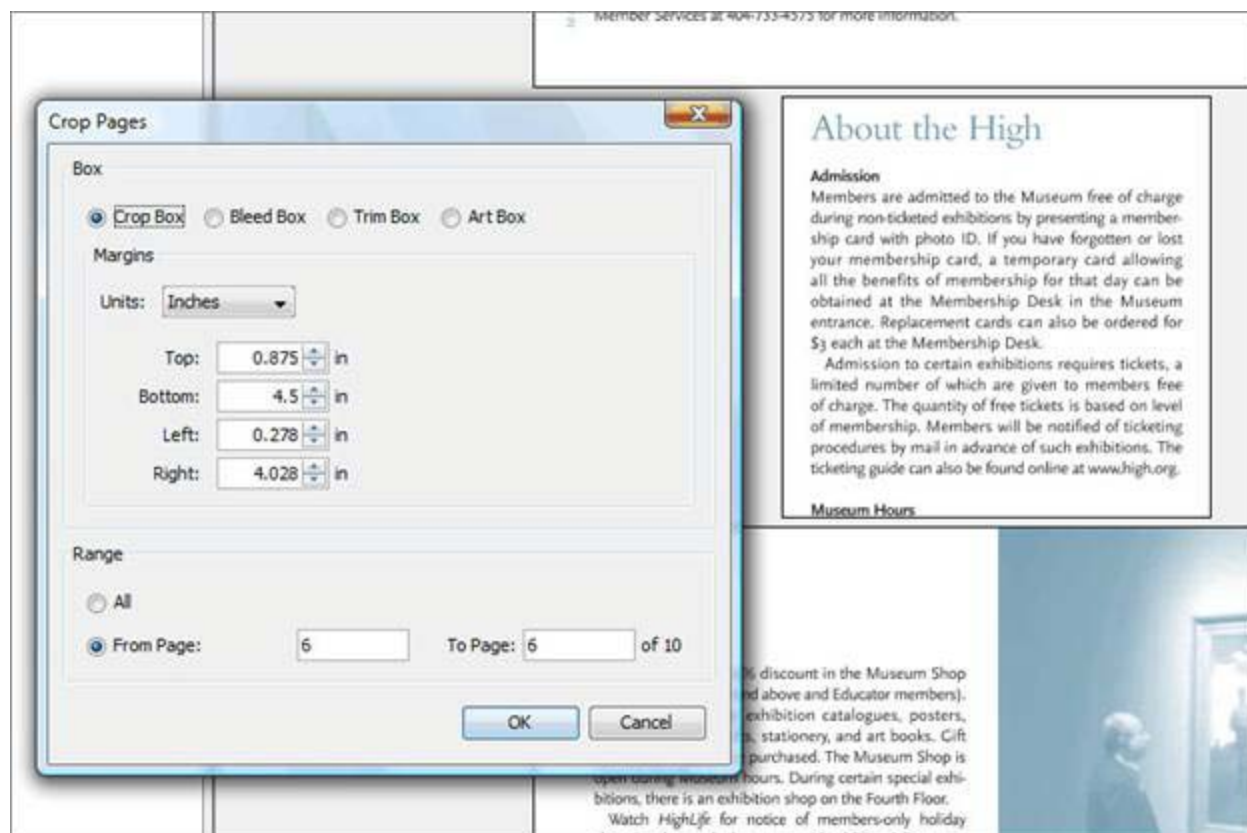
Member Services at 404-733-4575 for more information.

Crop Pages

Box

Crop Box  Bleed Box  Trim Box  Art Box

Margins

Units: Inches

Top: 0.875 in
Bottom: 4.5 in
Left: 0.278 in
Right: 4.028 in

Range

All

From Page: 6  To Page: 6  of 10

OK  Cancel

About the High

Admission
Members are admitted to the Museum free of charge during non-ticketed exhibitions by presenting a membership card with photo ID. If you have forgotten or lost your membership card, a temporary card allowing all the benefits of membership for that day can be obtained at the Membership Desk in the Museum entrance. Replacement cards can also be ordered for $3 each at the Membership Desk.

Admission to certain exhibitions requires tickets, a limited number of which are given to members free of charge. The quantity of free tickets is based on level of membership. Members will be notified of ticketing procedures by mail in advance of such exhibitions. The ticketing guide can also be found online at www.high.org.

Museum Hours

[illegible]% discount in the Museum Shop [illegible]d above and Educator members). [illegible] exhibition catalogues, posters, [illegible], stationery, and art books. Gift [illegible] purchased. The Museum Shop is open during Museum hours. During certain special exhibitions, there is an exhibition shop on the Fourth Floor.

Watch HighLife for notice of members-only holiday